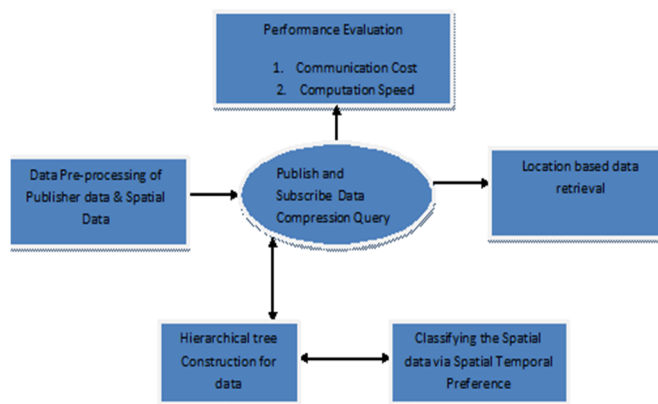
Performance Evaluation

1. Communication Cost
2. Computation Speed

Data Pre-processing of Publisher data & Spatial Data

Publish and Subscribe Data Compression Query

Location based data retrieval

Hierarchical tree Construction for data

Classifying the Spatial data via Spatial Temporal Preference